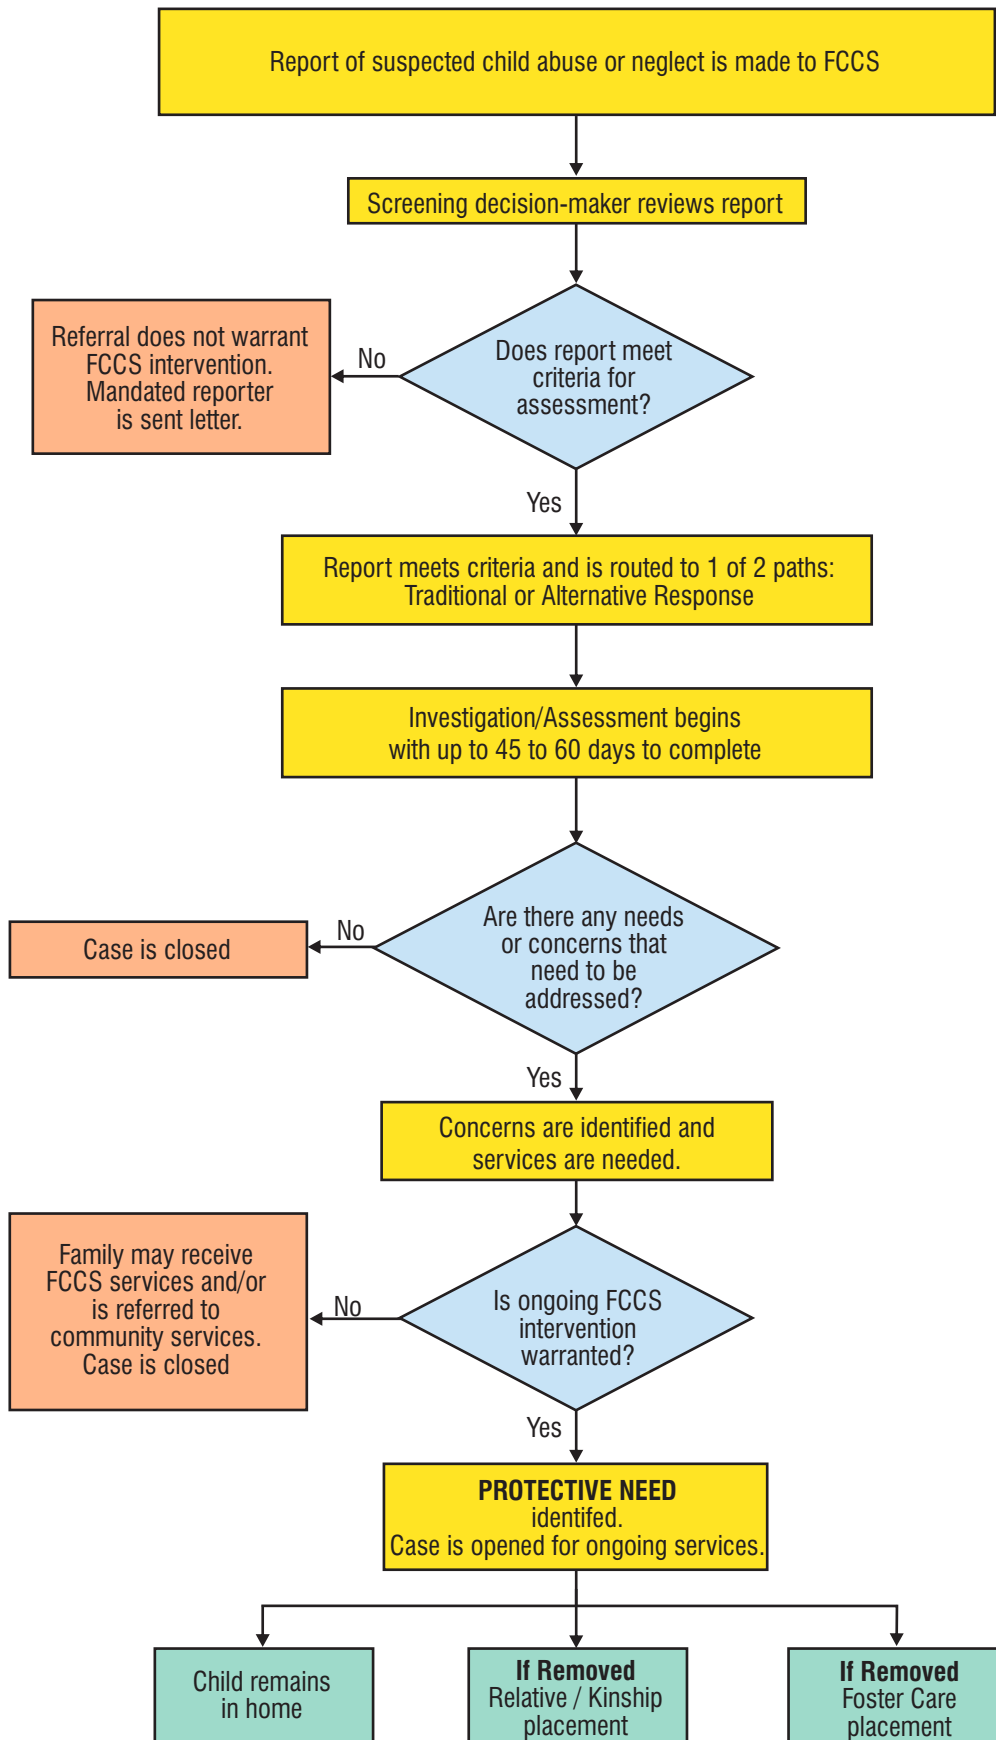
Report of suspected child abuse or neglect is made to FCCS

Screening decision-maker reviews report

Does report meet criteria for assessment?

No

Referral does not warrant FCCS intervention. Mandated reporter is sent letter.

Yes

Report meets criteria and is routed to 1 of 2 paths: Traditional or Alternative Response

Investigation/Assessment begins with up to 45 to 60 days to complete

Are there any needs or concerns that need to be addressed?

No

Case is closed

Yes

Concerns are identified and services are needed.

Is ongoing FCCS intervention warranted?

No

Family may receive FCCS services and/or is referred to community services. Case is closed

Yes

PROTECTIVE NEED identifed. Case is opened for ongoing services.

Child remains in home

If Removed Relative / Kinship placement

If Removed Foster Care placement